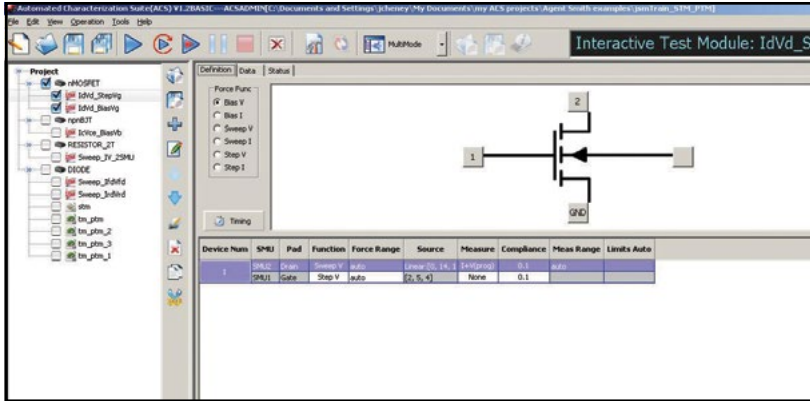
Automated Characterization Suite(ACS) V1.2BASIC---ACSADMIN[C:\Documents and Settings\jcheney\My Documents\my ACS projects\Agent Smith examples\jimsTrain_STM_PTM]
File Edit View Operation Tools Help

MultiMode

Interactive Test Module: IdVd_S

Project
nMOSFET
IdVd_StepVg
IdVd_BiasVg
npnBJT
IcVce_BiasVb
RESISTOR_2T
Sweep_IV_2SMU
DIODE
Sweep_IfdVfd
Sweep_IrdVrd
stm
tm_ptm
tm_ptm_2
tm_ptm_3
tm_ptm_1

Definition Data Status

Force Func
Bias V
Bias I
Sweep V
Sweep I
Step V
Step I

Timing

2
1
GND

| Device Num | SMU | Pad | Function | Force Range | Source | Measure | Compliance | Meas Range | Limits Auto |
|---|---|---|---|---|---|---|---|---|---|
| 1 | SMU2 | Drain | Sweep V | auto | Linear [0, 14, 1] | I+V(prog) | 0.1 | auto | |
| | SMU1 | Gate | Step V | auto | [2, 5, 4] | None | 0.1 | | |